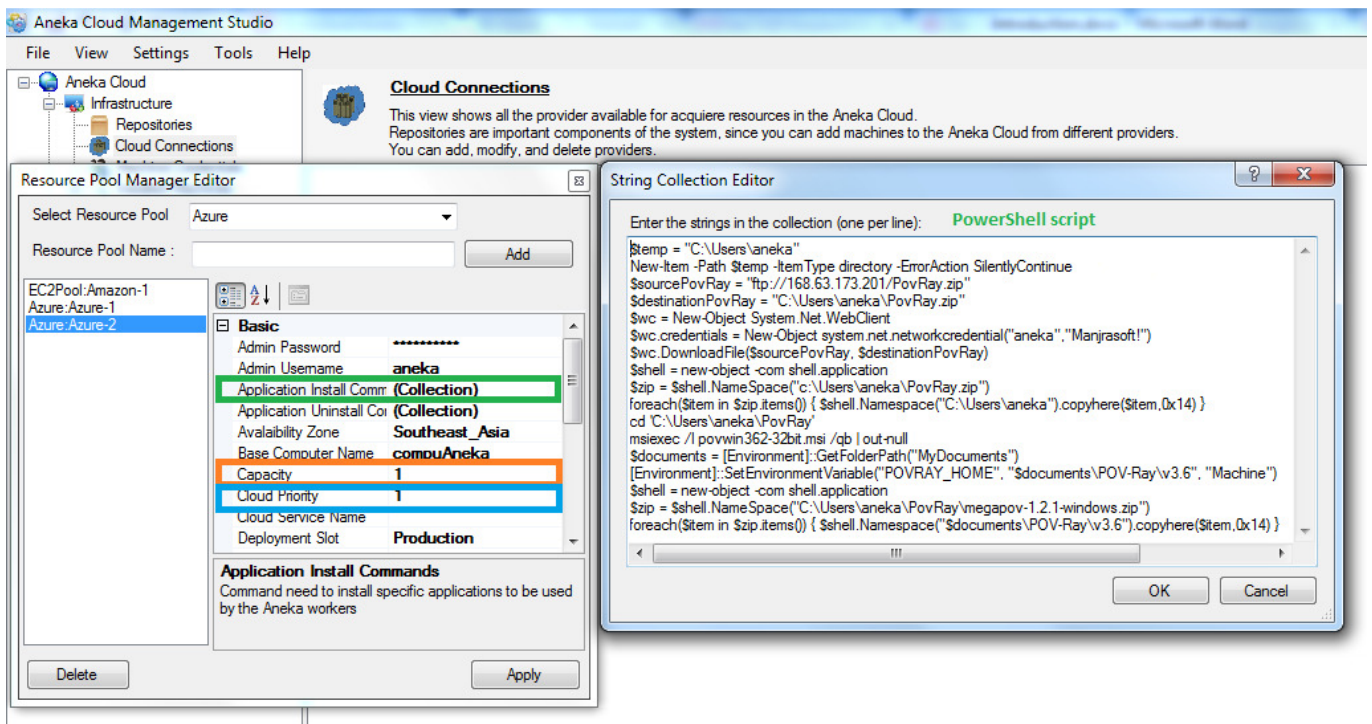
Aneka Cloud Management Studio

File View Settings Tools Help

Aneka Cloud
Infrastructure
Repositories
Cloud Connections

Cloud Connections

This view shows all the provider available for acquiere resources in the Aneka Cloud.
Repositories are important components of the system, since you can add machines to the Aneka Cloud from different providers.
You can add, modify, and delete providers.

Resource Pool Manager Editor

Select Resource Pool Azure

Resource Pool Name : Add

EC2Pool:Amazon-1
Azure:Azure-1
Azure:Azure-2

| Basic | |
|---|---|
| Admin Password | ********** |
| Admin Username | aneka |
| Application Install Comm | (Collection) |
| Application Uninstall Co | (Collection) |
| Avalaibility Zone | Southeast_Asia |
| Base Computer Name | compuAneka |
| Capacity | 1 |
| Cloud Priority | 1 |
| Cloud Service Name | |
| Deployment Slot | Production |

Application Install Commands
Command need to install specific applications to be used by the Aneka workers

Delete Apply

String Collection Editor

Enter the strings in the collection (one per line): PowerShell script

$temp = "C:\Users\aneka"
New-Item -Path $temp -ItemType directory -ErrorAction SilentlyContinue
$sourcePovRay = "ftp://168.63.173.201/PovRay.zip"
$destinationPovRay = "C:\Users\aneka\PovRay.zip"
$wc = New-Object System.Net.WebClient
$wc.credentials = New-Object system.net.networkcredential("aneka","Manjrasoft!")
$wc.DownloadFile($sourcePovRay, $destinationPovRay)
$shell = new-object -com shell.application
$zip = $shell.NameSpace("c:\Users\aneka\PovRay.zip")
foreach($item in $zip.items()) { $shell.Namespace("C:\Users\aneka").copyhere($item,0x14) }
cd 'C:\Users\aneka\PovRay'
msiexec /I povwin362-32bit.msi /qb | out-null
$documents = [Environment]::GetFolderPath("MyDocuments")
[Environment]::SetEnvironmentVariable("POVRAY_HOME", "$documents\POV-Ray\v3.6", "Machine")
$shell = new-object -com shell.application
$zip = $shell.NameSpace("C:\Users\aneka\PovRay\megapov-1.2.1-windows.zip")
foreach($item in $zip.items()) { $shell.Namespace("$documents\POV-Ray\v3.6").copyhere($item,0x14) }

OK Cancel